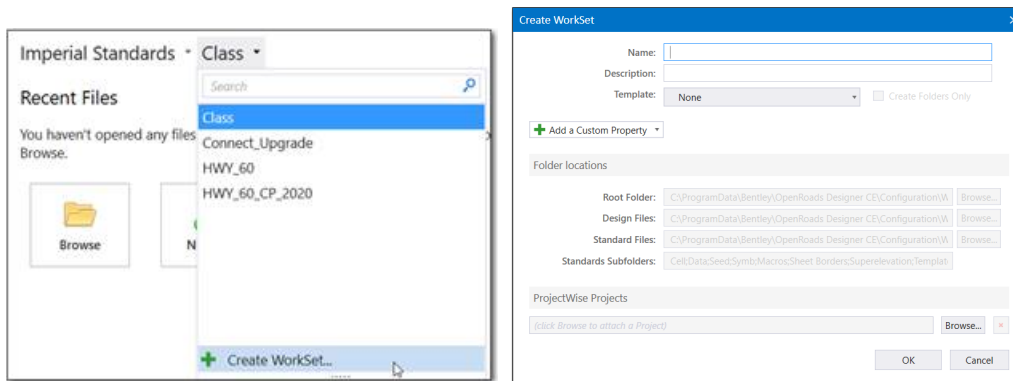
Imperial Standards ▾ Class ▾

Search

Recent Files

You haven't opened any files Browse.

Class
Connect_Upgrade
HWY_60
HWY_60_CP_2020

Browse

N

Create WorkSet...

Create WorkSet

Name:
Description:
Template: None
Create Folders Only

Add a Custom Property ▾

Folder locations

Root Folder: C:\ProgramData\Bentley\OpenRoads Designer CE\Configuration\W Browse...
Design Files: C:\ProgramData\Bentley\OpenRoads Designer CE\Configuration\W Browse...
Standard Files: C:\ProgramData\Bentley\OpenRoads Designer CE\Configuration\W Browse...
Standards Subfolders: Cell;Data;Seed;Symb;Macros;Sheet Borders;Superelevation;Templat

ProjectWise Projects

(click Browse to attach a Project) Browse... ×

OK Cancel